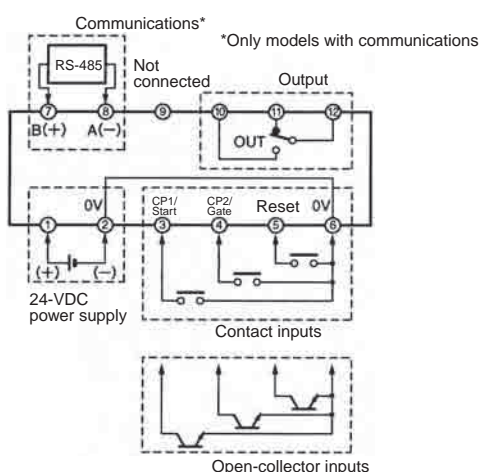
Communications*

*Only models with communications

RS-485

Not connected

Output

7 8 9 10 11 12

B(+) A(−)

OUT

0V

CP1/ Start

CP2/ Gate

Reset

0V

1 2 3 4 5 6

(+) (−)

24-VDC power supply

Contact inputs

Open-collector inputs